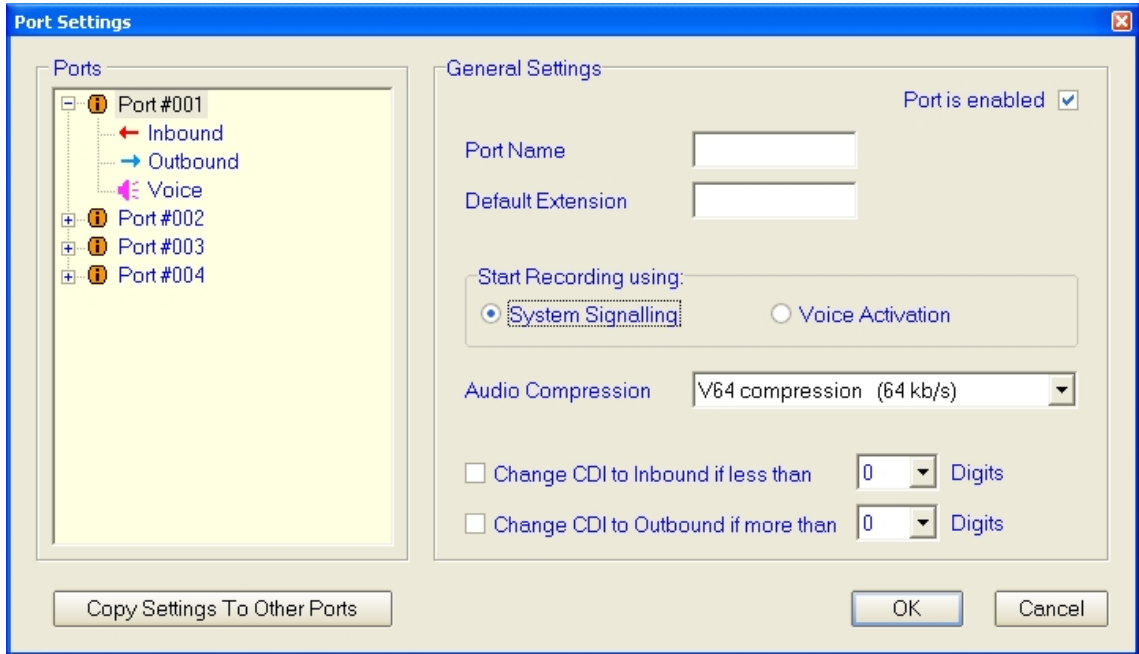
Port Settings

Ports

Port #001
Inbound
Outbound
Voice
Port #002
Port #003
Port #004

General Settings

Port is enabled

Port Name

Default Extension

Start Recording using:

System Signalling

Voice Activation

Audio Compression

V64 compression (64 kb/s)

Change CDI to Inbound if less than

0

Digits

Change CDI to Outbound if more than

0

Digits

Copy Settings To Other Ports

OK

Cancel